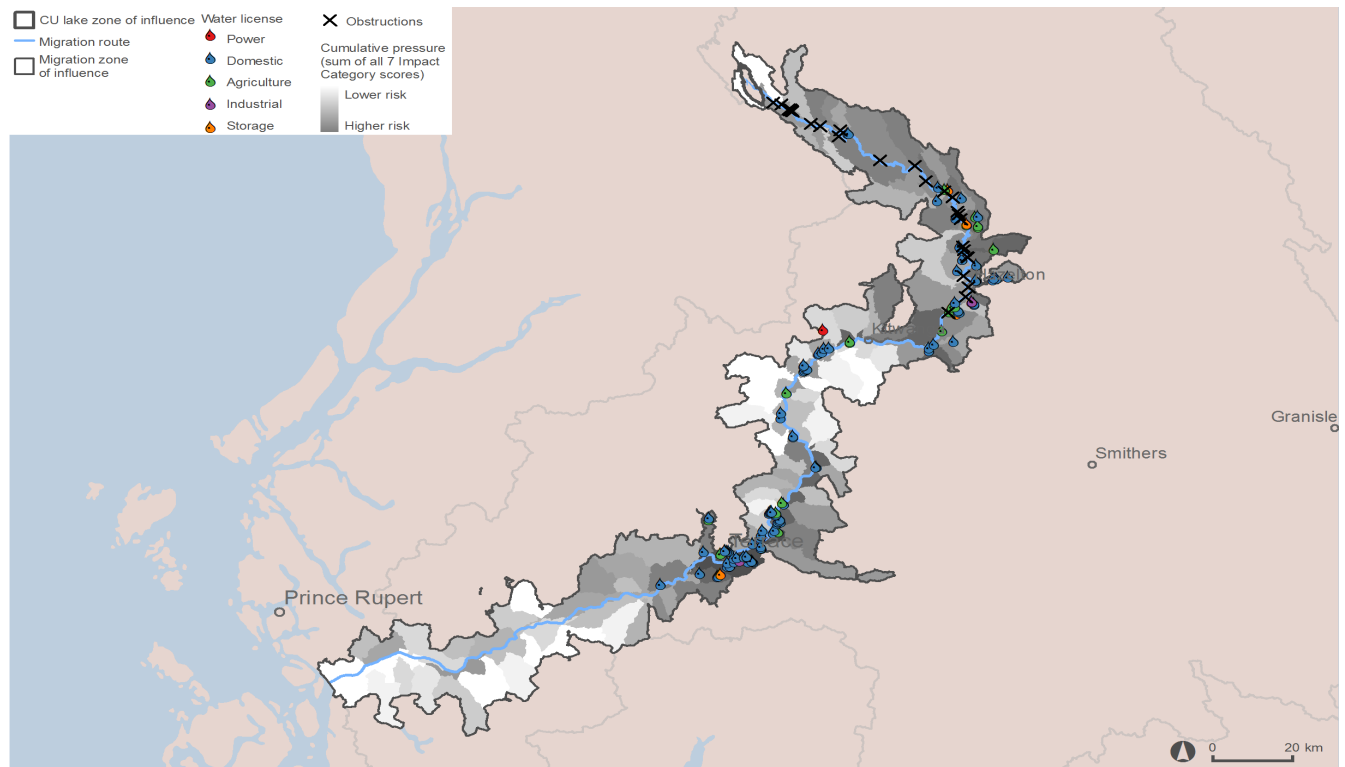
CU lake zone of influence
Migration route
Migration zone of influence

Water license
Power
Domestic
Agriculture
Industrial
Storage

Obstructions
Cumulative pressure (sum of all 7 Impact Category scores)
Lower risk
Higher risk

Hazelton
Kitwanga
Granisle
Smithers
Terrace
Prince Rupert

0
20 km